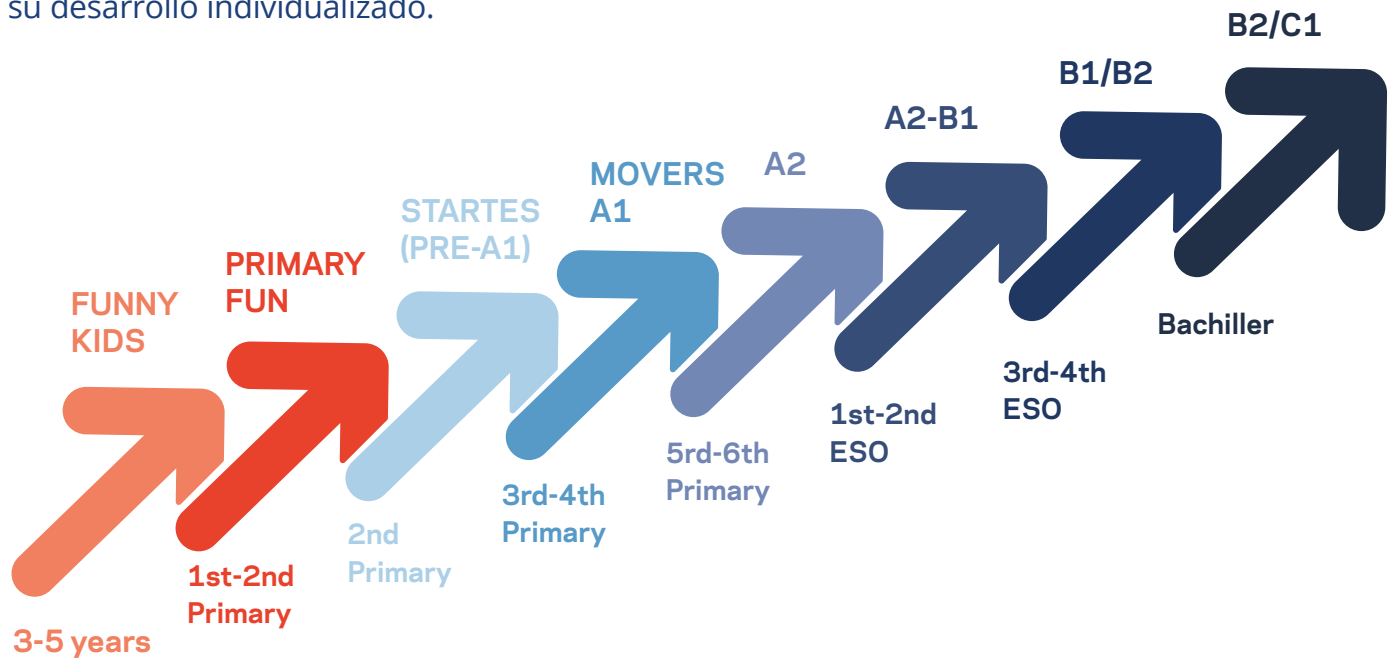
su desarrollo individualizado.

FUNNY KIDS
3-5 years

PRIMARY FUN
1st-2nd Primary

STARTES (PRE-A1)
2nd Primary

MOVERS A1
3rd-4th Primary

A2
5rd-6th Primary

A2-B1
1st-2nd ESO

B1/B2
3rd-4th ESO

B2/C1
Bachiller